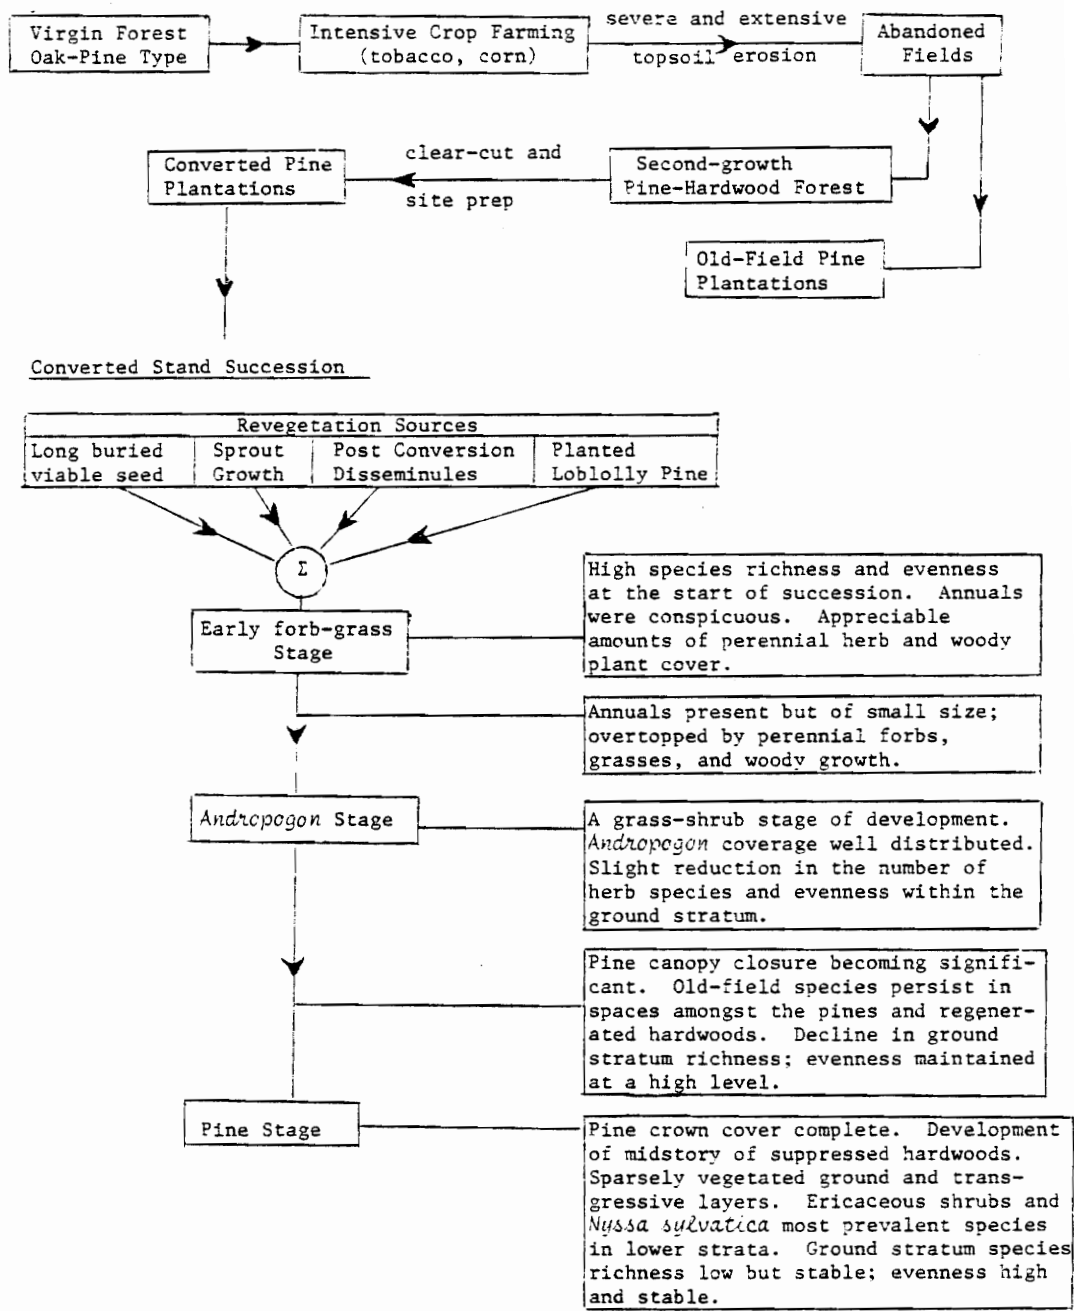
Virgin Forest Oak-Pine Type

Intensive Crop Farming (tobacco, corn)

severe and extensive topsoil erosion

Abandoned Fields

Converted Pine Plantations

clear-cut and site prep

Second-growth Pine-Hardwood Forest

Old-Field Pine Plantations

Converted Stand Succession

| Revegetation Sources | | | |
|---|---|---|---|
| Long buried viable seed | Sprout Growth | Post Conversion Disseminules | Planted Loblolly Pine |

$\Sigma$

Early forb-grass Stage

High species richness and evenness at the start of succession. Annuals were conspicuous. Appreciable amounts of perennial herb and woody plant cover.

Annuals present but of small size; overtopped by perennial forbs, grasses, and woody growth.

*Andropogon* Stage

A grass-shrub stage of development. *Andropogon* coverage well distributed. Slight reduction in the number of herb species and evenness within the ground stratum.

Pine canopy closure becoming significant. Old-field species persist in spaces amongst the pines and regenerated hardwoods. Decline in ground stratum richness; evenness maintained at a high level.

Pine Stage

Pine crown cover complete. Development of midstory of suppressed hardwoods. Sparsely vegetated ground and transgressive layers. Ericaceous shrubs and *Nyssa sylvatica* most prevalent species in lower strata. Ground stratum species richness low but stable; evenness high and stable.